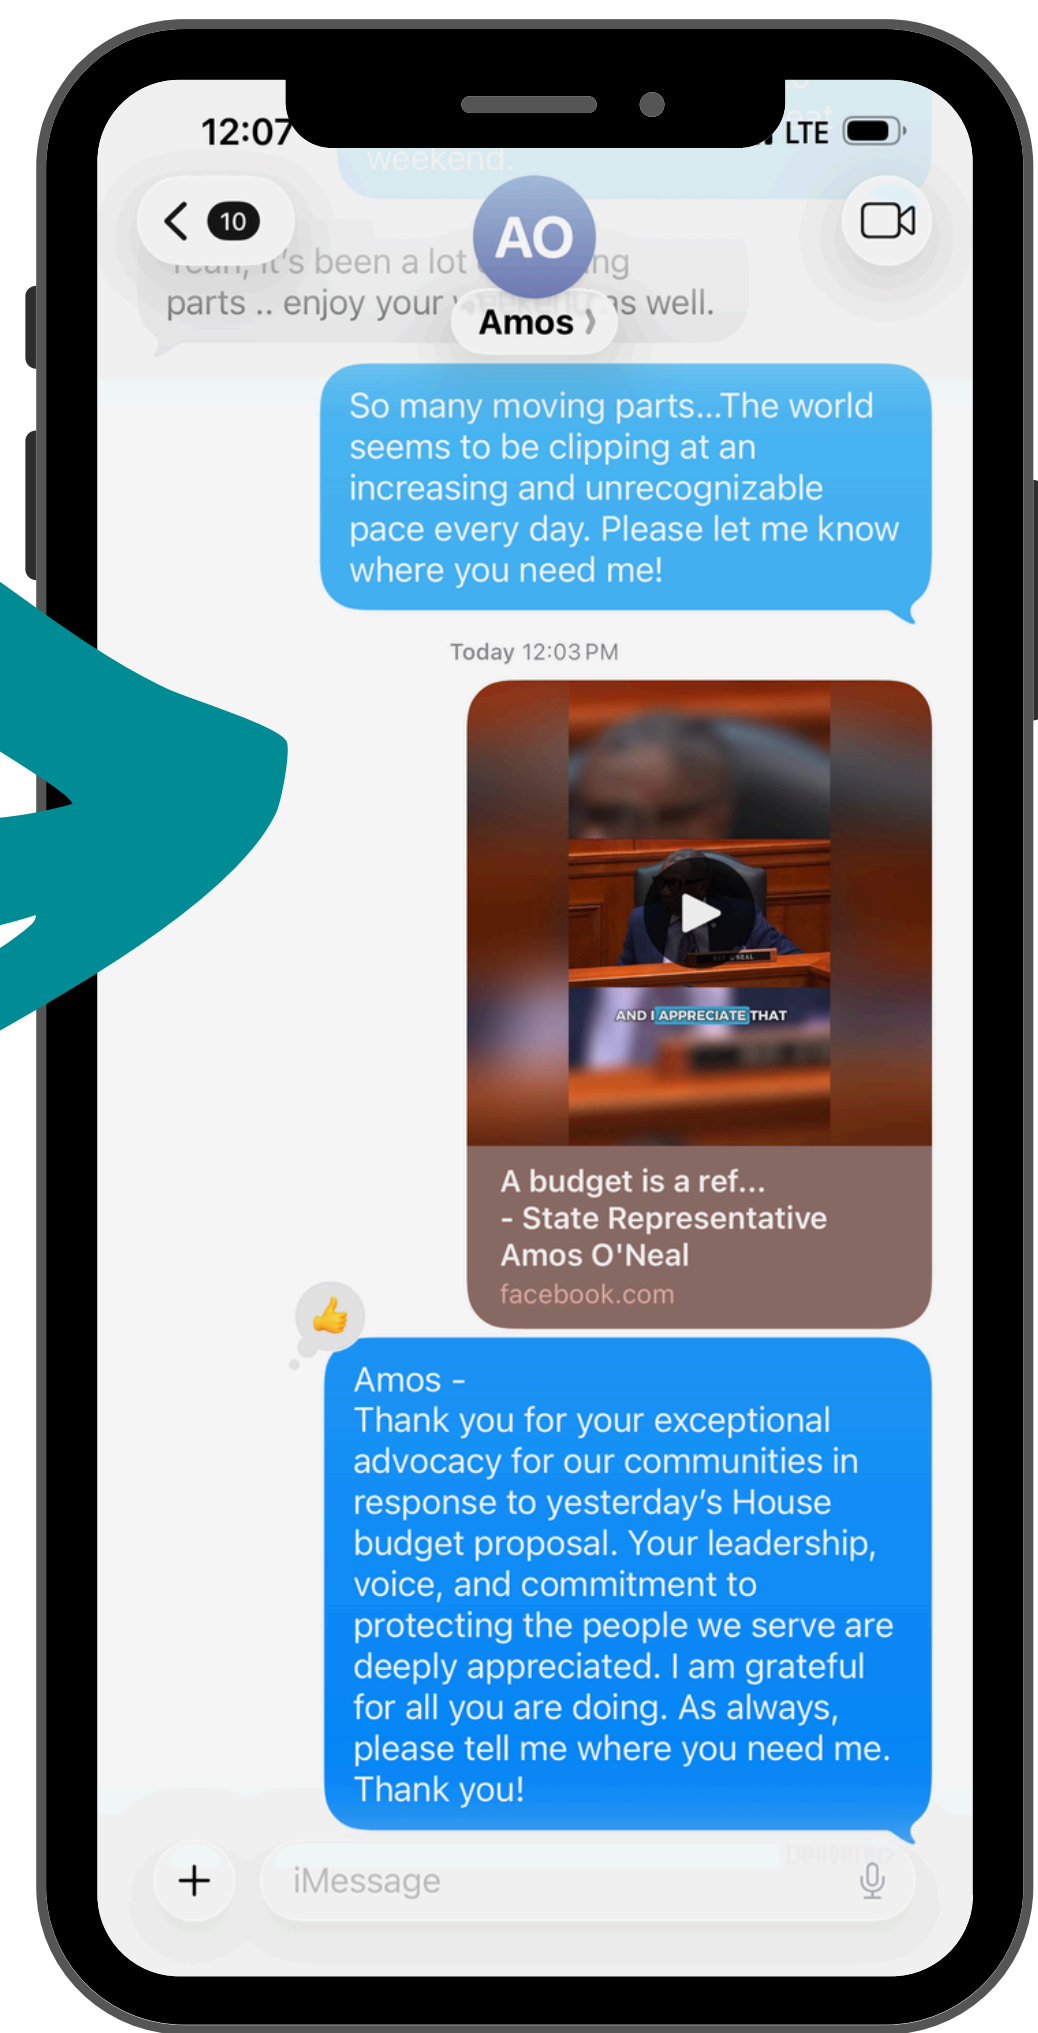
12:07

LTE

weekend.

10

AO

Amos

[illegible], it's been a lot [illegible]ng parts .. enjoy your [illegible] as well.

So many moving parts...The world seems to be clipping at an increasing and unrecognizable pace every day. Please let me know where you need me!

Today 12:03 PM

AND I APPRECIATE THAT

A budget is a ref...
- State Representative Amos O'Neal
facebook.com

Amos -
Thank you for your exceptional advocacy for our communities in response to yesterday's House budget proposal. Your leadership, voice, and commitment to protecting the people we serve are deeply appreciated. I am grateful for all you are doing. As always, please tell me where you need me.
Thank you!

Delivered

iMessage